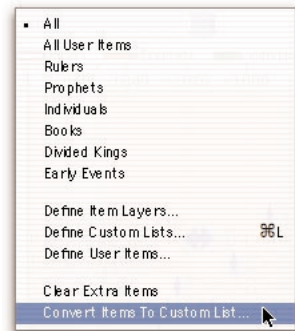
• All
All User Items
Rulers
Prophets
Individuals
Books
Divided Kings
Early Events

Define Item Layers...
Define Custom Lists... ⌘L
Define User Items...

Clear Extra Items
Convert Items To Custom List...